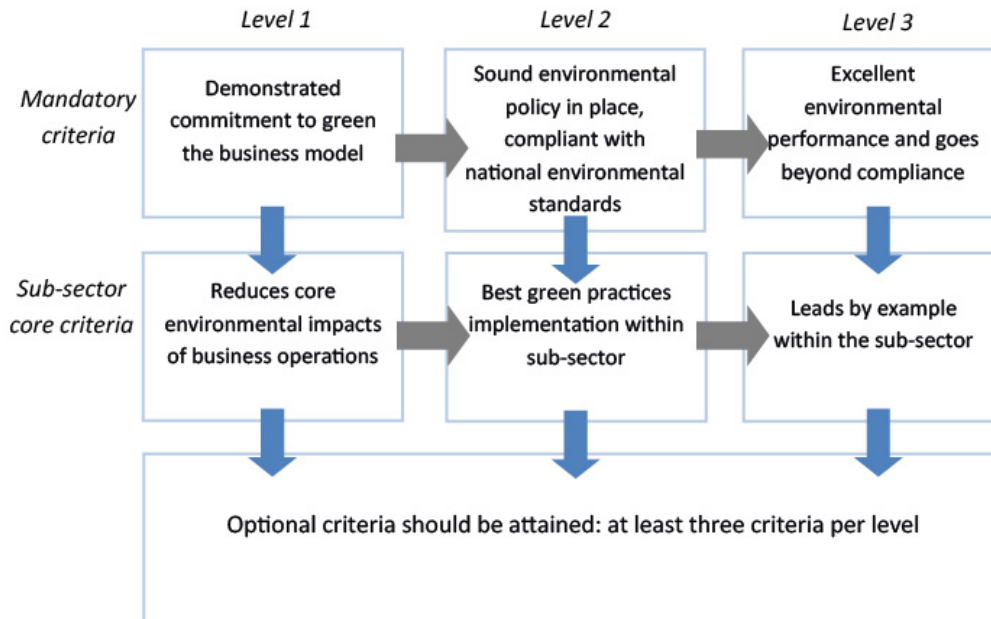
Level 1

Level 2

Level 3

Mandatory criteria

Demonstrated commitment to green the business model

Sound environmental policy in place, compliant with national environmental standards

Excellent environmental performance and goes beyond compliance

Sub-sector core criteria

Reduces core environmental impacts of business operations

Best green practices implementation within sub-sector

Leads by example within the sub-sector

Optional criteria should be attained: at least three criteria per level